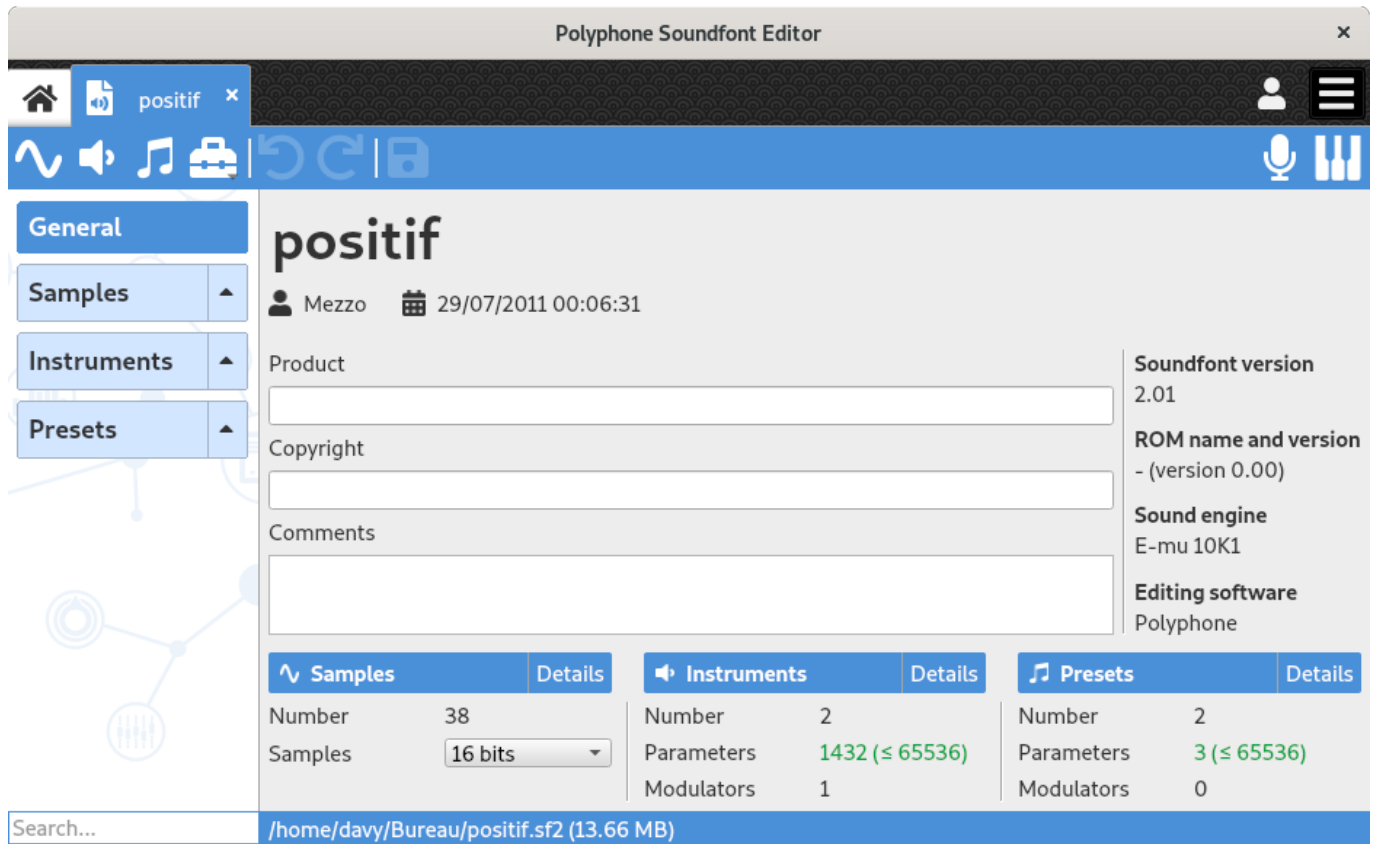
Polyphone Soundfont Editor

positif

General

Samples

Instruments

Presets

positif

Mezzo 29/07/2011 00:06:31

Product

Copyright

Comments

Soundfont version
2.01

ROM name and version
- (version 0.00)

Sound engine
E-mu 10K1

Editing software
Polyphone

Samples Details

| Number | 38 |
|---|---|
| Samples | 16 bits |

Instruments Details

| Number | 2 |
|---|---|
| Parameters | 1432 (≤ 65536) |
| Modulators | 1 |

Presets Details

| Number | 2 |
|---|---|
| Parameters | 3 (≤ 65536) |
| Modulators | 0 |

Search...

/home/davy/Bureau/positif.sf2 (13.66 MB)